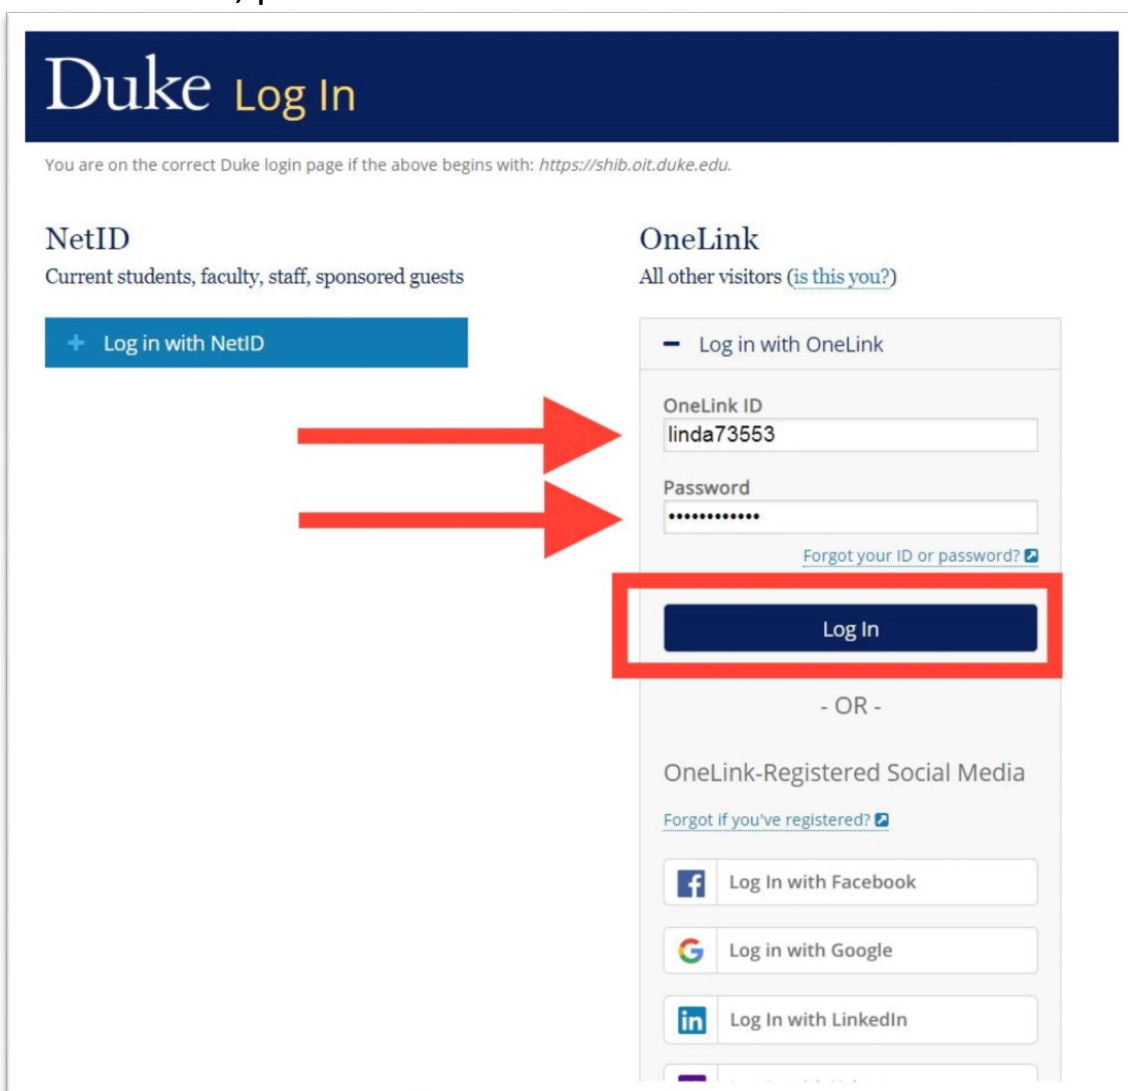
Duke Log In

You are on the correct Duke login page if the above begins with: https://shib.oit.duke.edu.

NetID
Current students, faculty, staff, sponsored guests

+ Log in with NetID

OneLink
All other visitors (is this you?)

− Log in with OneLink

OneLink ID
linda73553

Password
••••••••••••

Forgot your ID or password?

Log In

- OR -

OneLink-Registered Social Media

Forgot if you've registered?

Log In with Facebook

Log in with Google

Log In with LinkedIn

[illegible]